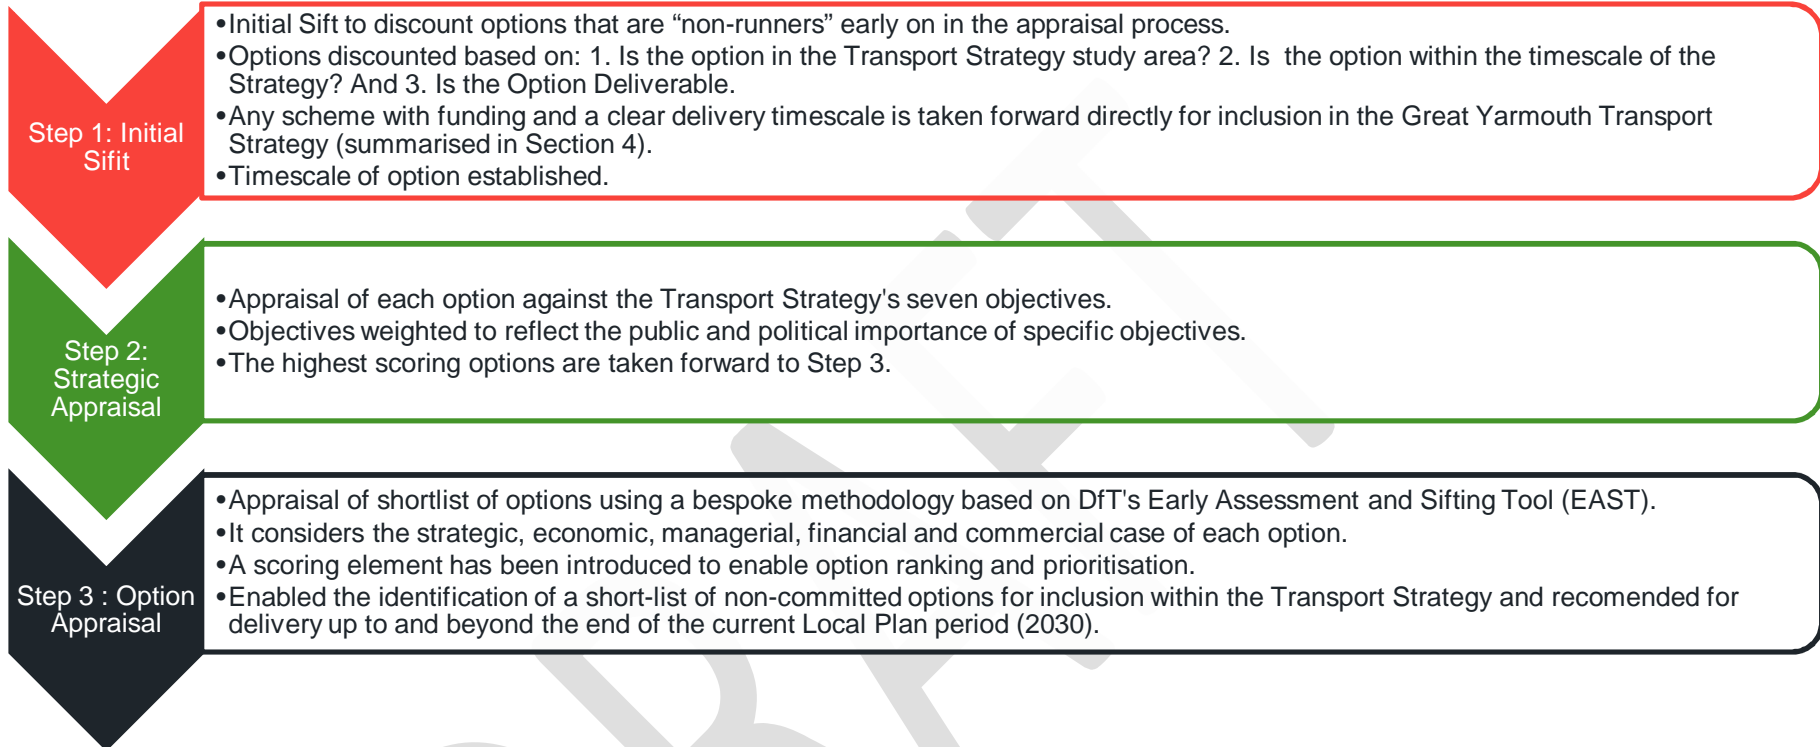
Step 1: Initial Sifit

- Initial Sift to discount options that are “non-runners” early on in the appraisal process.
- Options discounted based on: 1. Is the option in the Transport Strategy study area? 2. Is the option within the timescale of the Strategy? And 3. Is the Option Deliverable.
- Any scheme with funding and a clear delivery timescale is taken forward directly for inclusion in the Great Yarmouth Transport Strategy (summarised in Section 4).
- Timescale of option established.

Step 2: Strategic Appraisal

- Appraisal of each option against the Transport Strategy's seven objectives.
- Objectives weighted to reflect the public and political importance of specific objectives.
- The highest scoring options are taken forward to Step 3.

Step 3 : Option Appraisal

- Appraisal of shortlist of options using a bespoke methodology based on DfT's Early Assessment and Sifting Tool (EAST).
- It considers the strategic, economic, managerial, financial and commercial case of each option.
- A scoring element has been introduced to enable option ranking and prioritisation.
- Enabled the identification of a short-list of non-committed options for inclusion within the Transport Strategy and recomended for delivery up to and beyond the end of the current Local Plan period (2030).

DRAFT